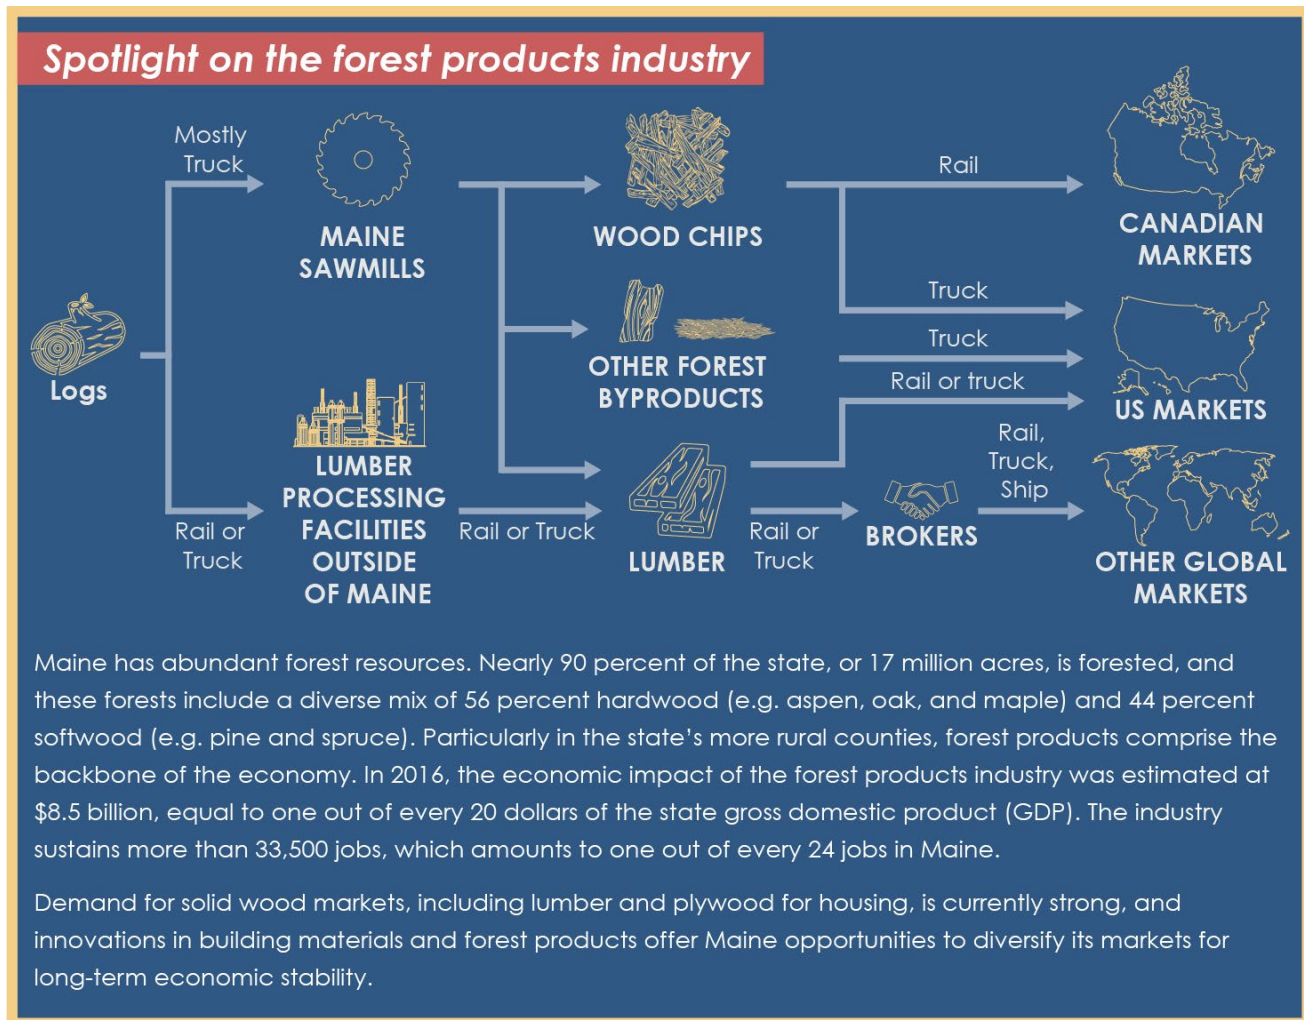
Spotlight on the forest products industry

Logs

Mostly Truck

MAINE SAWMILLS

Rail or Truck

LUMBER PROCESSING FACILITIES OUTSIDE OF MAINE

WOOD CHIPS

OTHER FOREST BYPRODUCTS

Rail or Truck

LUMBER

Rail or Truck

BROKERS

Rail

Truck

Truck

Rail or truck

Rail, Truck, Ship

CANADIAN MARKETS

US MARKETS

OTHER GLOBAL MARKETS

Maine has abundant forest resources. Nearly 90 percent of the state, or 17 million acres, is forested, and these forests include a diverse mix of 56 percent hardwood (e.g. aspen, oak, and maple) and 44 percent softwood (e.g. pine and spruce). Particularly in the state's more rural counties, forest products comprise the backbone of the economy. In 2016, the economic impact of the forest products industry was estimated at $8.5 billion, equal to one out of every 20 dollars of the state gross domestic product (GDP). The industry sustains more than 33,500 jobs, which amounts to one out of every 24 jobs in Maine.

Demand for solid wood markets, including lumber and plywood for housing, is currently strong, and innovations in building materials and forest products offer Maine opportunities to diversify its markets for long-term economic stability.